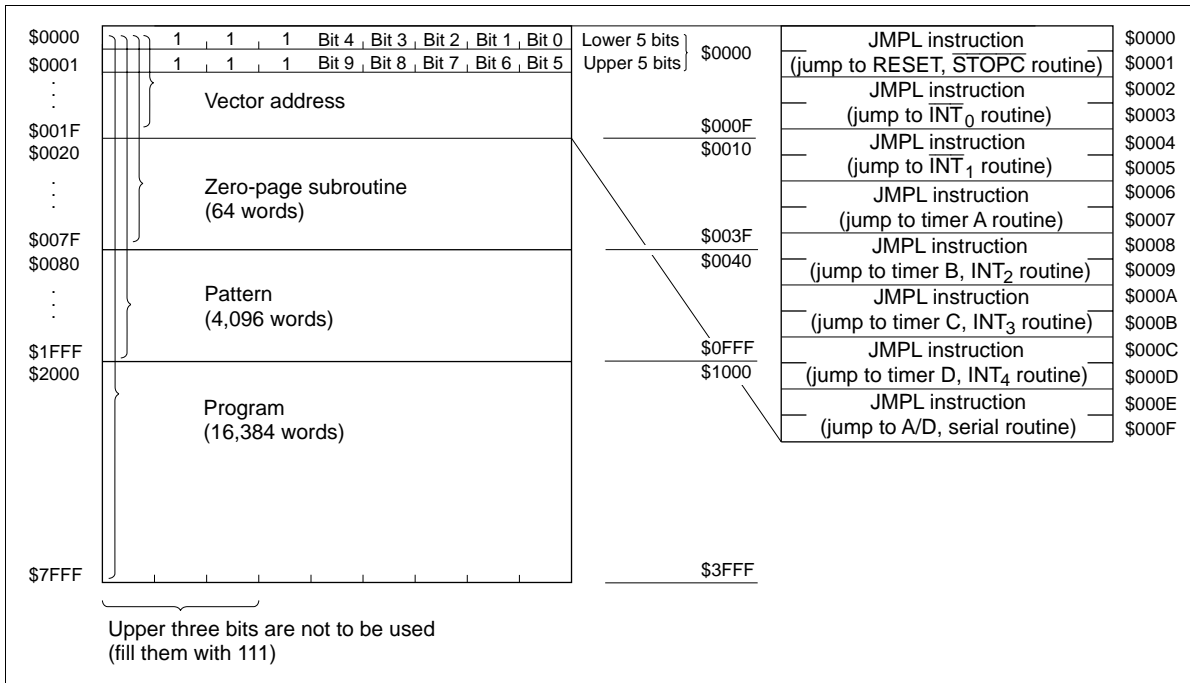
$0000
$0001
:
$001F
$0020
:
$007F
$0080
:
$1FFF
$2000
$7FFF

1 1 1 Bit 4 Bit 3 Bit 2 Bit 1 Bit 0 Lower 5 bits
1 1 1 Bit 9 Bit 8 Bit 7 Bit 6 Bit 5 Upper 5 bits

$0000

Vector address

Zero-page subroutine
(64 words)

Pattern
(4,096 words)

Program
(16,384 words)

Upper three bits are not to be used
(fill them with 111)

$000F
$0010
$003F
$0040
$0FFF
$1000
$3FFF

JMPL instruction
(jump to RESET, $\overline{STOPC}$ routine)
JMPL instruction
(jump to $\overline{INT}_0$ routine)
JMPL instruction
(jump to $\overline{INT}_1$ routine)
JMPL instruction
(jump to timer A routine)
JMPL instruction
(jump to timer B, $INT_2$ routine)
JMPL instruction
(jump to timer C, $INT_3$ routine)
JMPL instruction
(jump to timer D, $INT_4$ routine)
JMPL instruction
(jump to A/D, serial routine)

$0000
$0001
$0002
$0003
$0004
$0005
$0006
$0007
$0008
$0009
$000A
$000B
$000C
$000D
$000E
$000F